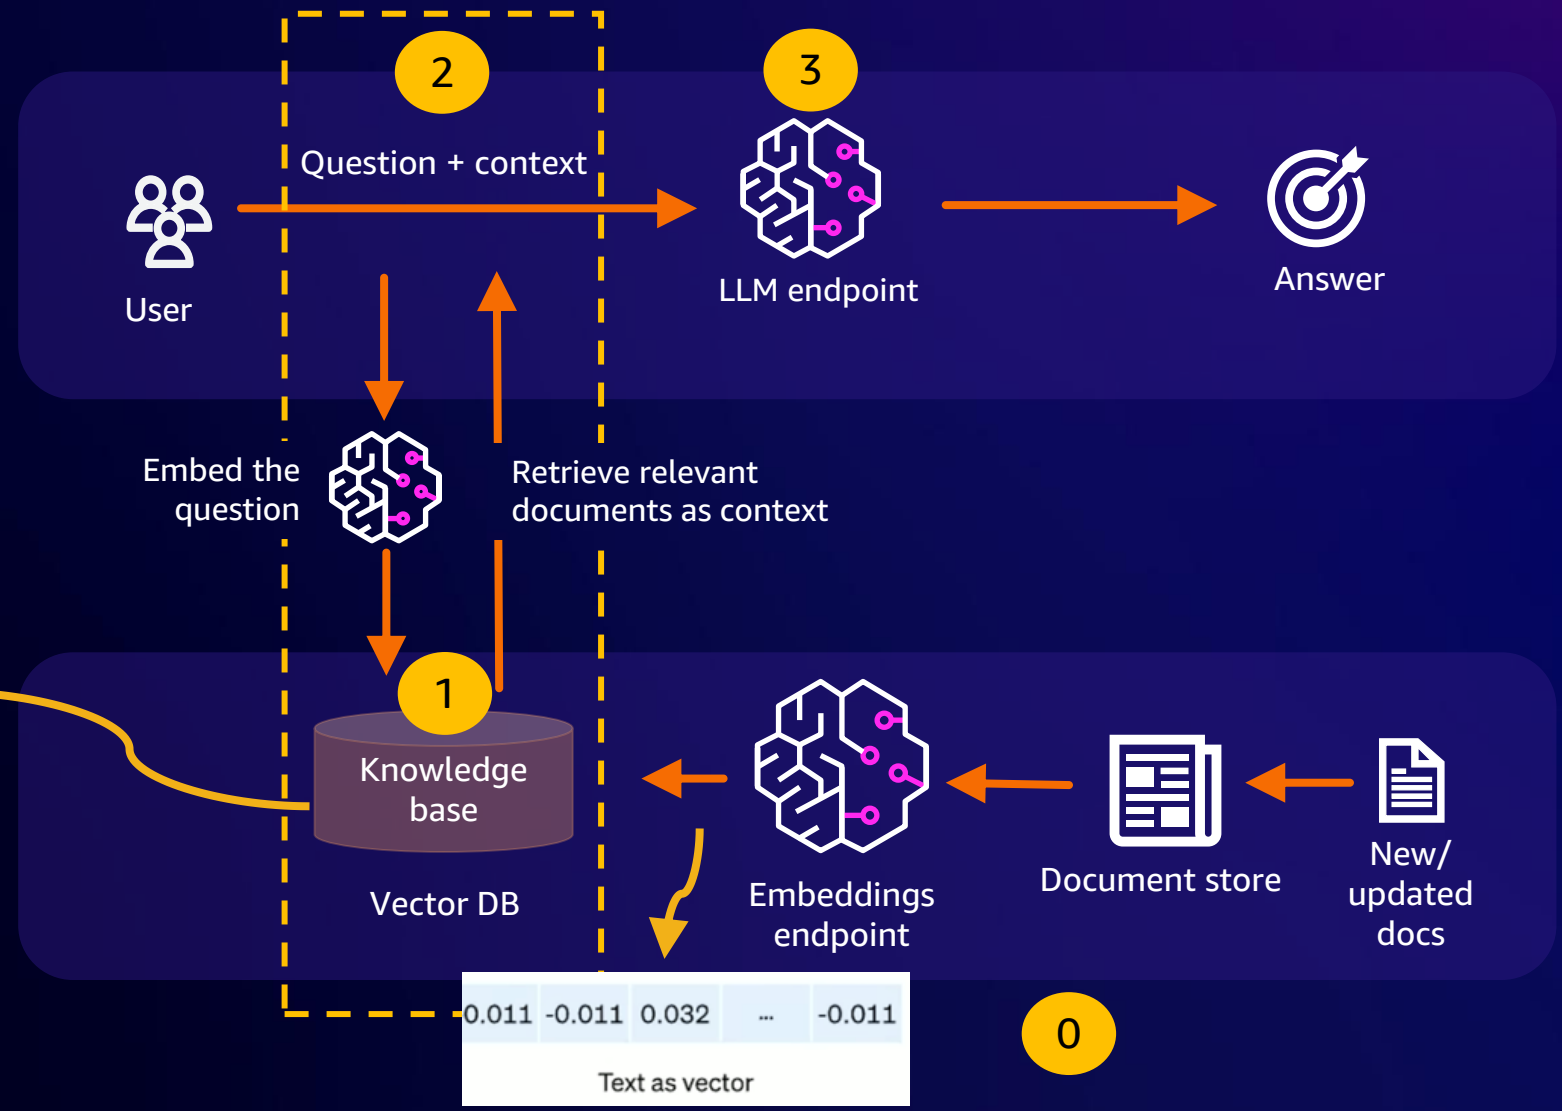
2

3

Question + context

User

LLM endpoint

Answer

Embed the question

Retrieve relevant documents as context

1

Knowledge base

Vector DB

Embeddings endpoint

Document store

New/ updated docs

| 0.011 | -0.011 | 0.032 | ... | -0.011 |
|---|---|---|---|---|

Text as vector

0